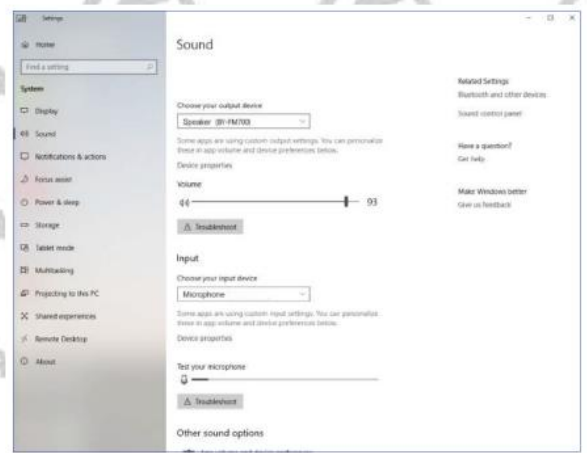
Settings

Home

Find a setting

System

Display

Sound

Notifications & actions

Focus assist

Power & sleep

Storage

Tablet mode

Multitasking

Projecting to this PC

Shared experiences

Remote Desktop

About

Sound

Choose your output device

Speaker (BY-FM700)

Some apps are using custom output settings. You can personalize these in app volume and device preferences below.

Device properties

Volume

93

Troubleshoot

Input

Choose your input device

Microphone

Some apps are using custom input settings. You can personalize these in app volume and device preferences below.

Device properties

Test your microphone

Troubleshoot

Other sound options

Related Settings

Bluetooth and other devices

Sound control panel

Have a question?

Get help

Make Windows better

Give us feedback